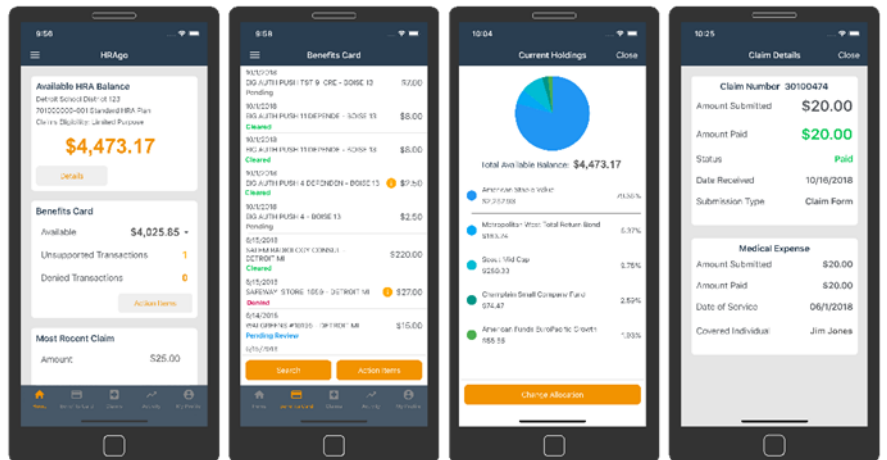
9:56

HRAgo

Available HRA Balance
Detroit School District 123
761000000-001 Standard HRA Plan
Claims Eligibility: Limited Purpose

$4,473.17

Details

Benefits Card

Available $4,025.85

Unsupported Transactions 1

Denied Transactions 0

Action Items

Most Recent Claim

Amount $25.00

Home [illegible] Claims Activity My Profile

Benefits Card

10/1/2018
DIG AUTH PUSH TST 9 - CRE - BOISE 13 $7.00
Pending

10/1/2018
DIG AUTH PUSH 11DEFENDE - BOISE 13 $8.00
Cleared

10/1/2018
DIG AUTH PUSH 11DEFENDE - BOISE 13 $8.00
Cleared

10/1/2018
DIG AUTH PUSH 4 DEFENDEN - BOISE 13 $2.50
Cleared

10/1/2018
DIG AUTH PUSH 4 - BOISE 13 $2.50
Pending

8/15/2018
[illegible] - DETROIT MI $220.00
Cleared

8/15/2018
SAFEWAY STORE 1059 - DETROIT MI $27.00
Denied

8/14/2018
WALGREENS #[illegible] - DETROIT MI $15.00
Pending Review

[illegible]

Search

Action Items

Home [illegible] Claims Activity My Profile

10:04

Current Holdings Close

Total Available Balance: $4,473.17

American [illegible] Value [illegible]
$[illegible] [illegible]%

Metropolitan West Total Return Bond
$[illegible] 6.37%

Scout Mid Cap
$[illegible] 5.76%

Champlain Small Company Fund
$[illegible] 2.59%

American Funds EuroPacific Growth
$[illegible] 1.93%

Change Allocation

10:25

Claim Details Close

Claim Number 30100474

Amount Submitted $20.00

Amount Paid $20.00

Status Paid

Date Received 10/16/2018

Submission Type Claim Form

Medical Expense

Amount Submitted $20.00

Amount Paid $20.00

Date of Service 06/1/2018

Covered Individual Jim Jones